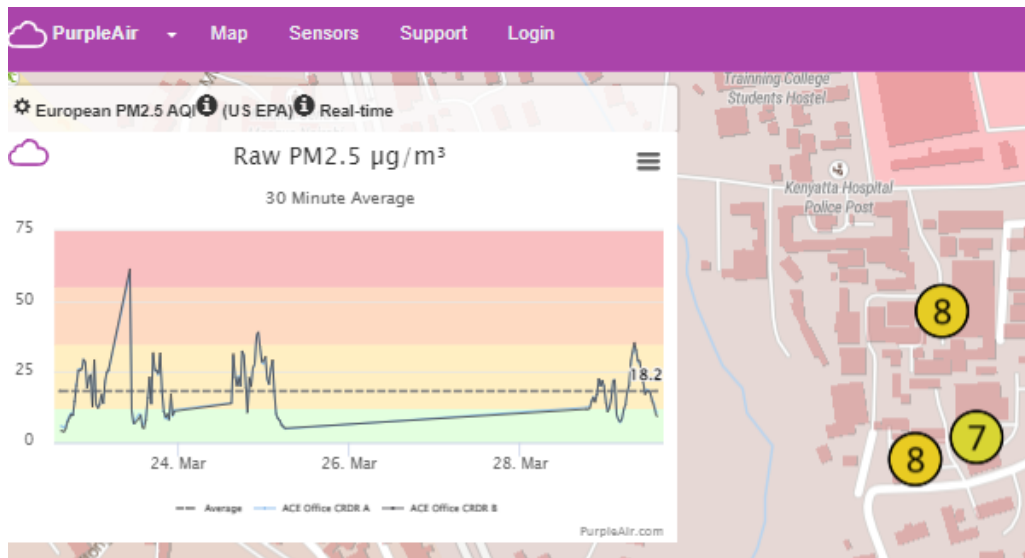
PurpleAir Map Sensors Support Login

Trainning College Students Hostel

Kenyatta Hospital Police Post

European PM2.5 AQI (US EPA) Real-time

Raw PM2.5 µg/m³

30 Minute Average

75
50
25
0

18.2

24. Mar
26. Mar
28. Mar

Average ACE Office CRDR A ACE Office CRDR B

PurpleAir.com

8
7
8